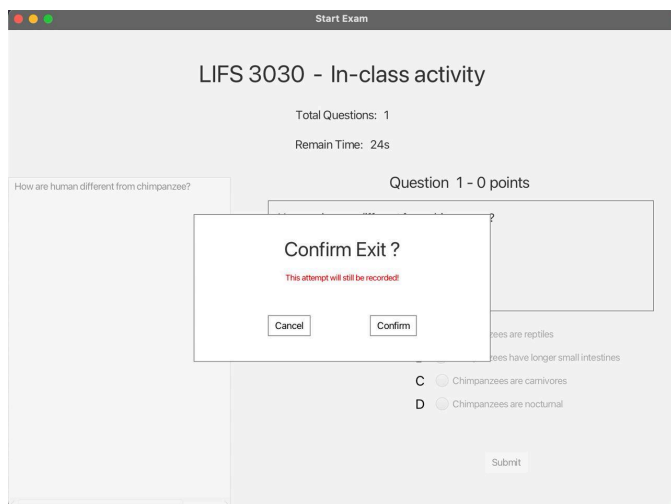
Start Exam

LIFS 3030 - In-class activity

Total Questions: 1

Remain Time: 24s

How are human different from chimpanzee?

Question 1 - 0 points

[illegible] ?

Confirm Exit ?

This attempt will still be recorded!

Cancel

Confirm

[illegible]zees are reptiles

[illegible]zees have longer small intestines

C Chimpanzees are carnivores

D Chimpanzees are nocturnal

Submit